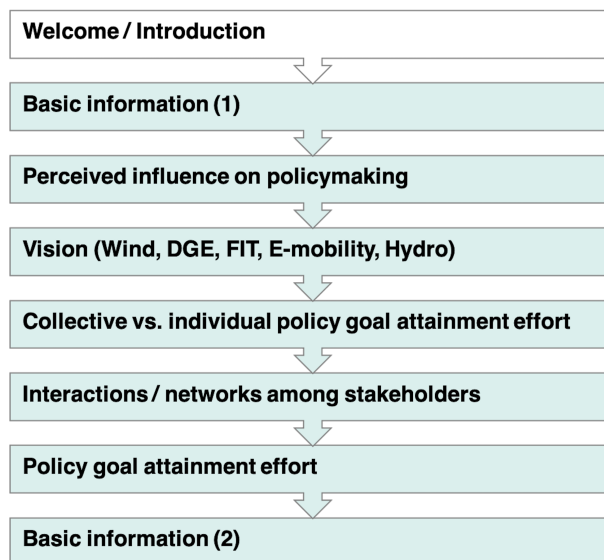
Welcome / Introduction

Basic information (1)

Perceived influence on policymaking

Vision (Wind, DGE, FIT, E-mobility, Hydro)

Collective vs. individual policy goal attainment effort

Interactions / networks among stakeholders

Policy goal attainment effort

Basic information (2)